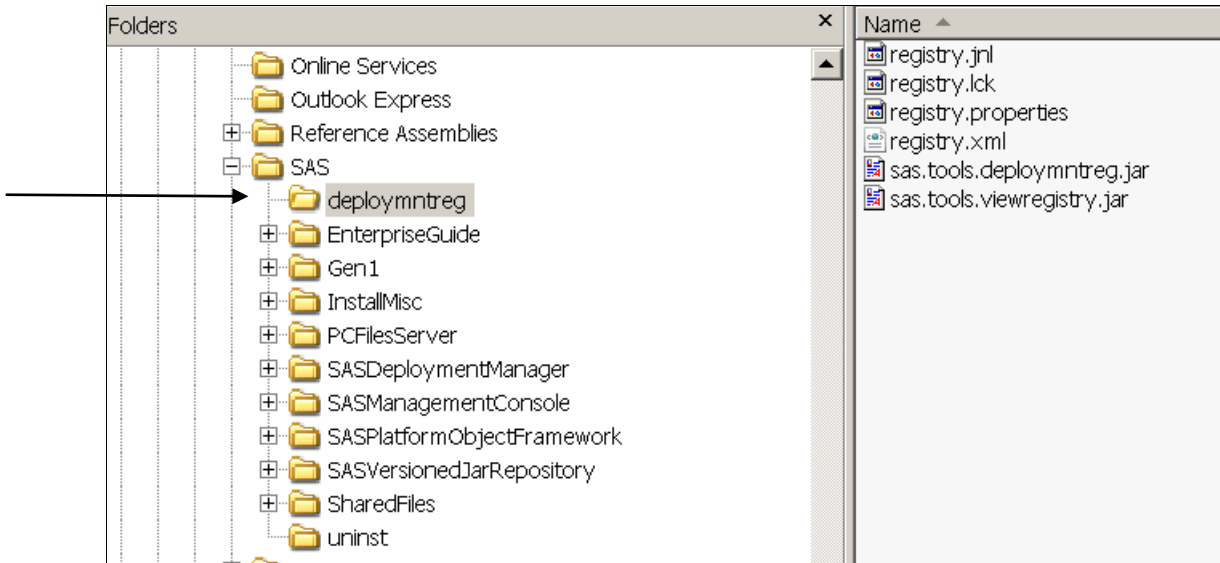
Folders ×

Online Services
Outlook Express
Reference Assemblies
SAS
deploymntreg
EnterpriseGuide
Gen1
InstallMisc
PCFilesServer
SASDeploymentManager
SASManagementConsole
SASPlatformObjectFramework
SASVersionedJarRepository
SharedFiles
uninst

Name
registry.jnl
registry.lck
registry.properties
registry.xml
sas.tools.deploymntreg.jar
sas.tools.viewregistry.jar